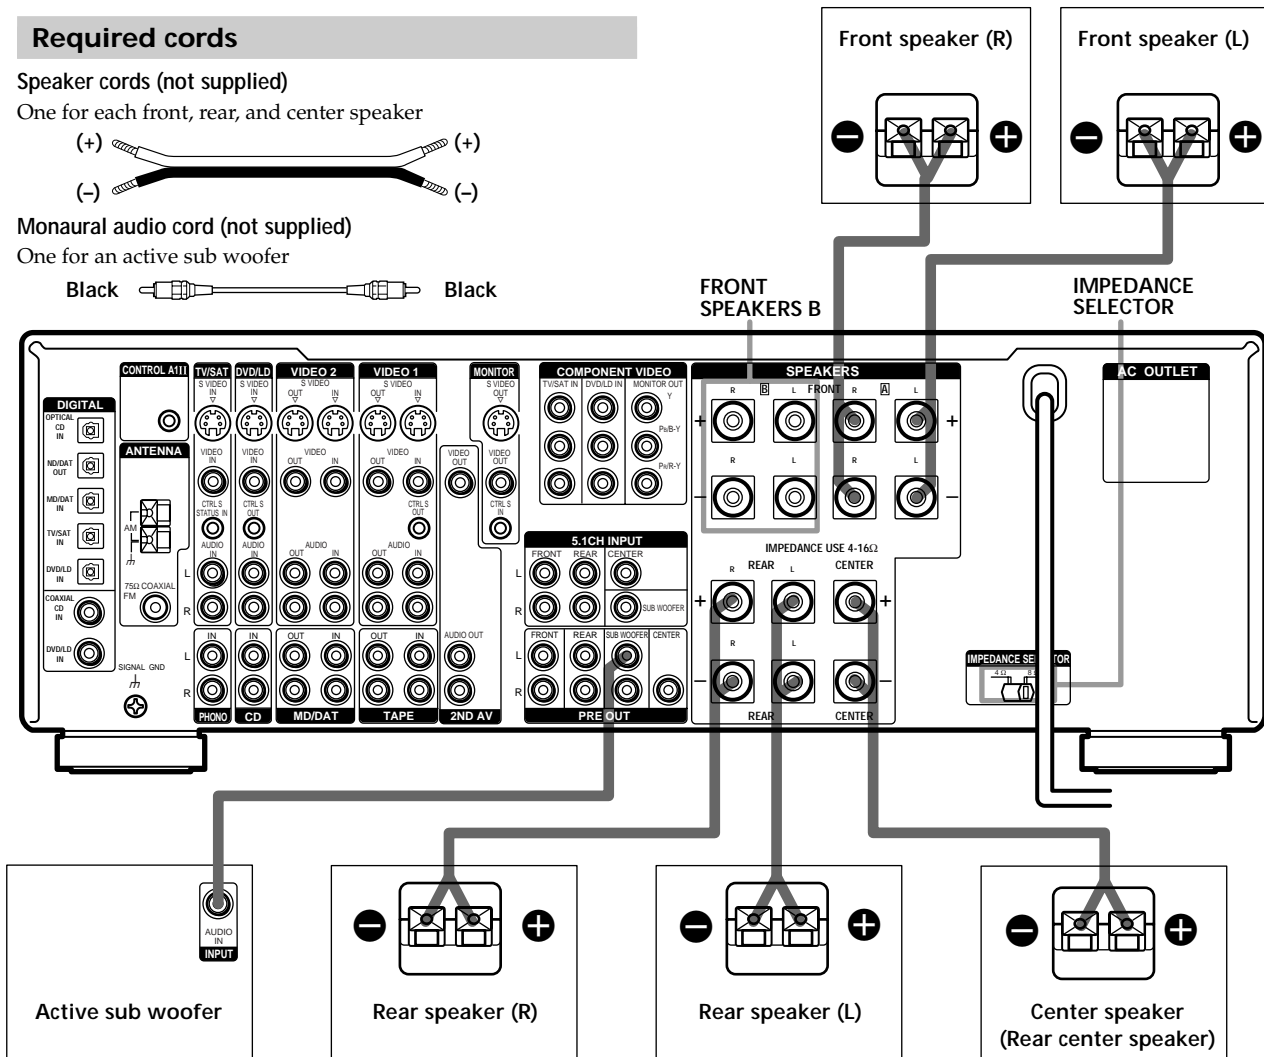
Required cords

Speaker cords (not supplied)

One for each front, rear, and center speaker

(+) (+)

(–) (–)

Monaural audio cord (not supplied)

One for an active sub woofer

Black Black

Front speaker (R)

Front speaker (L)

FRONT SPEAKERS B

IMPEDANCE SELECTOR

CONTROL A1II

TV/SAT S VIDEO IN

DVD/LD S VIDEO IN

VIDEO 2 S VIDEO OUT IN

VIDEO 1 S VIDEO OUT IN

MONITOR S VIDEO OUT

COMPONENT VIDEO TV/SAT IN DVD/LD IN MONITOR OUT Y PB/B-Y PR/R-Y

SPEAKERS FRONT B A R L R L

AC OUTLET

DIGITAL OPTICAL CD IN MD/DAT OUT MD/DAT IN TV/SAT IN DVD/LD IN COAXIAL CD IN DVD/LD IN

ANTENNA AM 75Ω COAXIAL FM

VIDEO IN CTRL S STATUS IN AUDIO IN

VIDEO IN CTRL S OUT AUDIO IN

VIDEO OUT IN AUDIO OUT IN

VIDEO OUT IN CTRL S OUT AUDIO OUT IN

VIDEO OUT

VIDEO OUT CTRL S IN

5.1CH INPUT FRONT REAR CENTER SUB WOOFER

IMPEDANCE USE 4-16Ω

REAR R L CENTER

SIGNAL GND

L R

IN IN OUT IN OUT IN AUDIO OUT

PHONO CD MD/DAT TAPE 2ND AV

FRONT REAR SUB WOOFER CENTER

PRE OUT

REAR CENTER

IMPEDANCE SELECTOR 4Ω 8Ω

AUDIO IN INPUT

Active sub woofer

Rear speaker (R)

Rear speaker (L)

Center speaker (Rear center speaker)